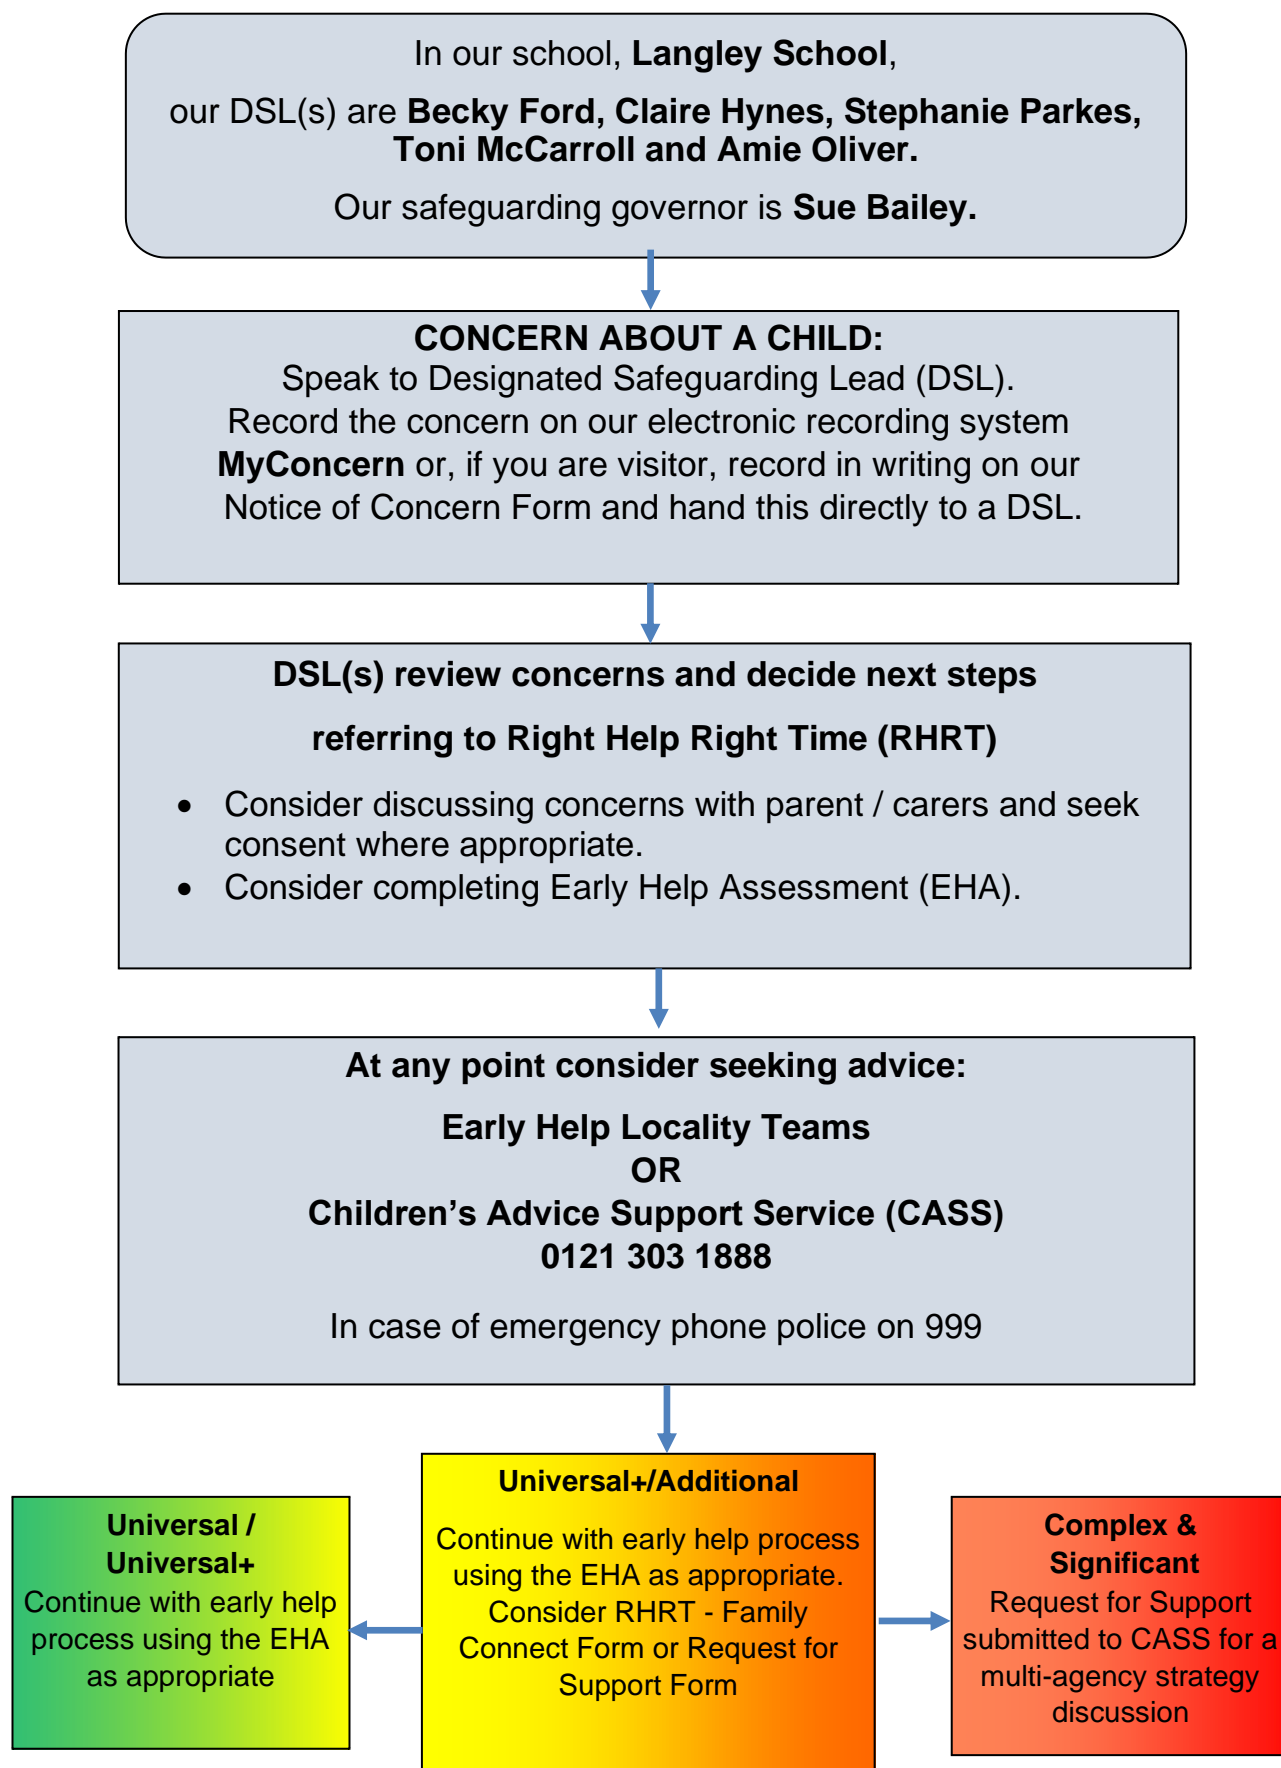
In our school, **Langley School**,

our DSL(s) are **Becky Ford, Claire Hynes, Stephanie Parkes, Toni McCarroll and Amie Oliver.**

Our safeguarding governor is **Sue Bailey.**

**CONCERN ABOUT A CHILD:**
Speak to Designated Safeguarding Lead (DSL).
Record the concern on our electronic recording system **MyConcern** or, if you are visitor, record in writing on our Notice of Concern Form and hand this directly to a DSL.

**DSL(s) review concerns and decide next steps**

**referring to Right Help Right Time (RHRT)**

- Consider discussing concerns with parent / carers and seek consent where appropriate.
- Consider completing Early Help Assessment (EHA).

**At any point consider seeking advice:**

**Early Help Locality Teams**
**OR**
**Children's Advice Support Service (CASS)**
**0121 303 1888**

In case of emergency phone police on 999

**Universal / Universal+**
Continue with early help process using the EHA as appropriate

**Universal+/Additional**

Continue with early help process using the EHA as appropriate. Consider RHRT - Family Connect Form or Request for Support Form

**Complex & Significant**
Request for Support submitted to CASS for a multi-agency strategy discussion